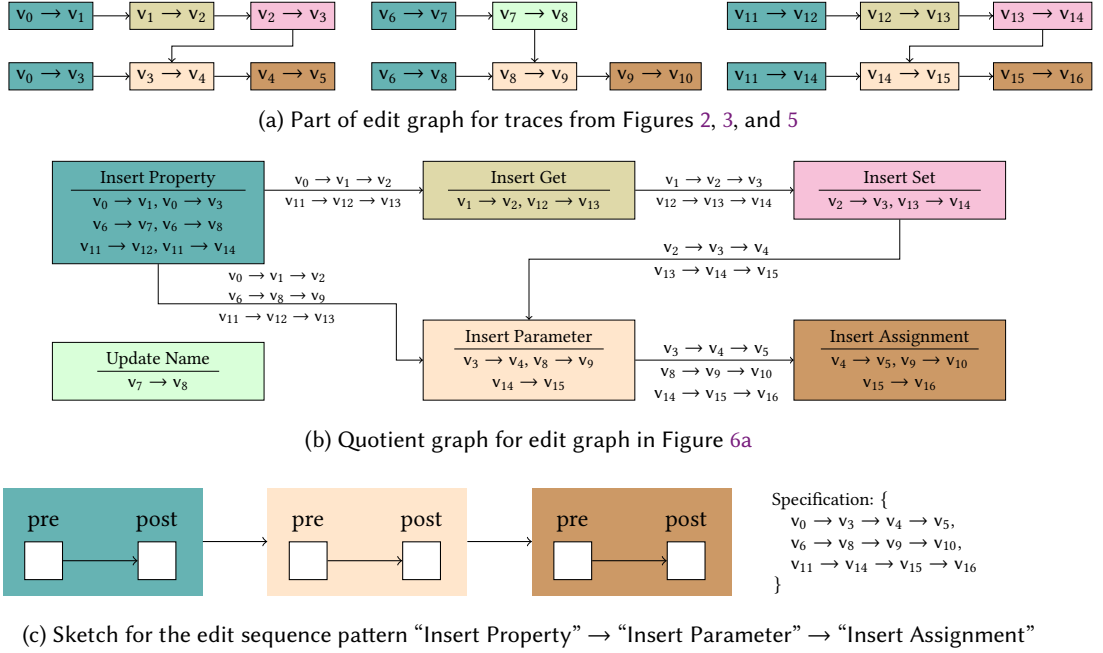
$v_0 \to v_1$ $v_1 \to v_2$ $v_2 \to v_3$
$v_0 \to v_3$ $v_3 \to v_4$ $v_4 \to v_5$

$v_6 \to v_7$ $v_7 \to v_8$
$v_6 \to v_8$ $v_8 \to v_9$ $v_9 \to v_{10}$

$v_{11} \to v_{12}$ $v_{12} \to v_{13}$ $v_{13} \to v_{14}$
$v_{11} \to v_{14}$ $v_{14} \to v_{15}$ $v_{15} \to v_{16}$

(a) Part of edit graph for traces from Figures 2, 3, and 5

Insert Property
$v_0 \to v_1$, $v_0 \to v_3$
$v_6 \to v_7$, $v_6 \to v_8$
$v_{11} \to v_{12}$, $v_{11} \to v_{14}$

$v_0 \to v_1 \to v_2$
$v_{11} \to v_{12} \to v_{13}$

Insert Get
$v_1 \to v_2$, $v_{12} \to v_{13}$

$v_1 \to v_2 \to v_3$
$v_{12} \to v_{13} \to v_{14}$

Insert Set
$v_2 \to v_3$, $v_{13} \to v_{14}$

$v_2 \to v_3 \to v_4$
$v_{13} \to v_{14} \to v_{15}$

$v_0 \to v_1 \to v_2$
$v_6 \to v_8 \to v_9$
$v_{11} \to v_{12} \to v_{13}$

Update Name
$v_7 \to v_8$

Insert Parameter
$v_3 \to v_4$, $v_8 \to v_9$
$v_{14} \to v_{15}$

$v_3 \to v_4 \to v_5$
$v_8 \to v_9 \to v_{10}$
$v_{14} \to v_{15} \to v_{16}$

Insert Assignment
$v_4 \to v_5$, $v_9 \to v_{10}$
$v_{15} \to v_{16}$

(b) Quotient graph for edit graph in Figure 6a

pre post
pre post
pre post

Specification: {
$v_0 \to v_3 \to v_4 \to v_5$,
$v_6 \to v_8 \to v_9 \to v_{10}$,
$v_{11} \to v_{14} \to v_{15} \to v_{16}$
}

(c) Sketch for the edit sequence pattern “Insert Property” → “Insert Parameter” → “Insert Assignment”